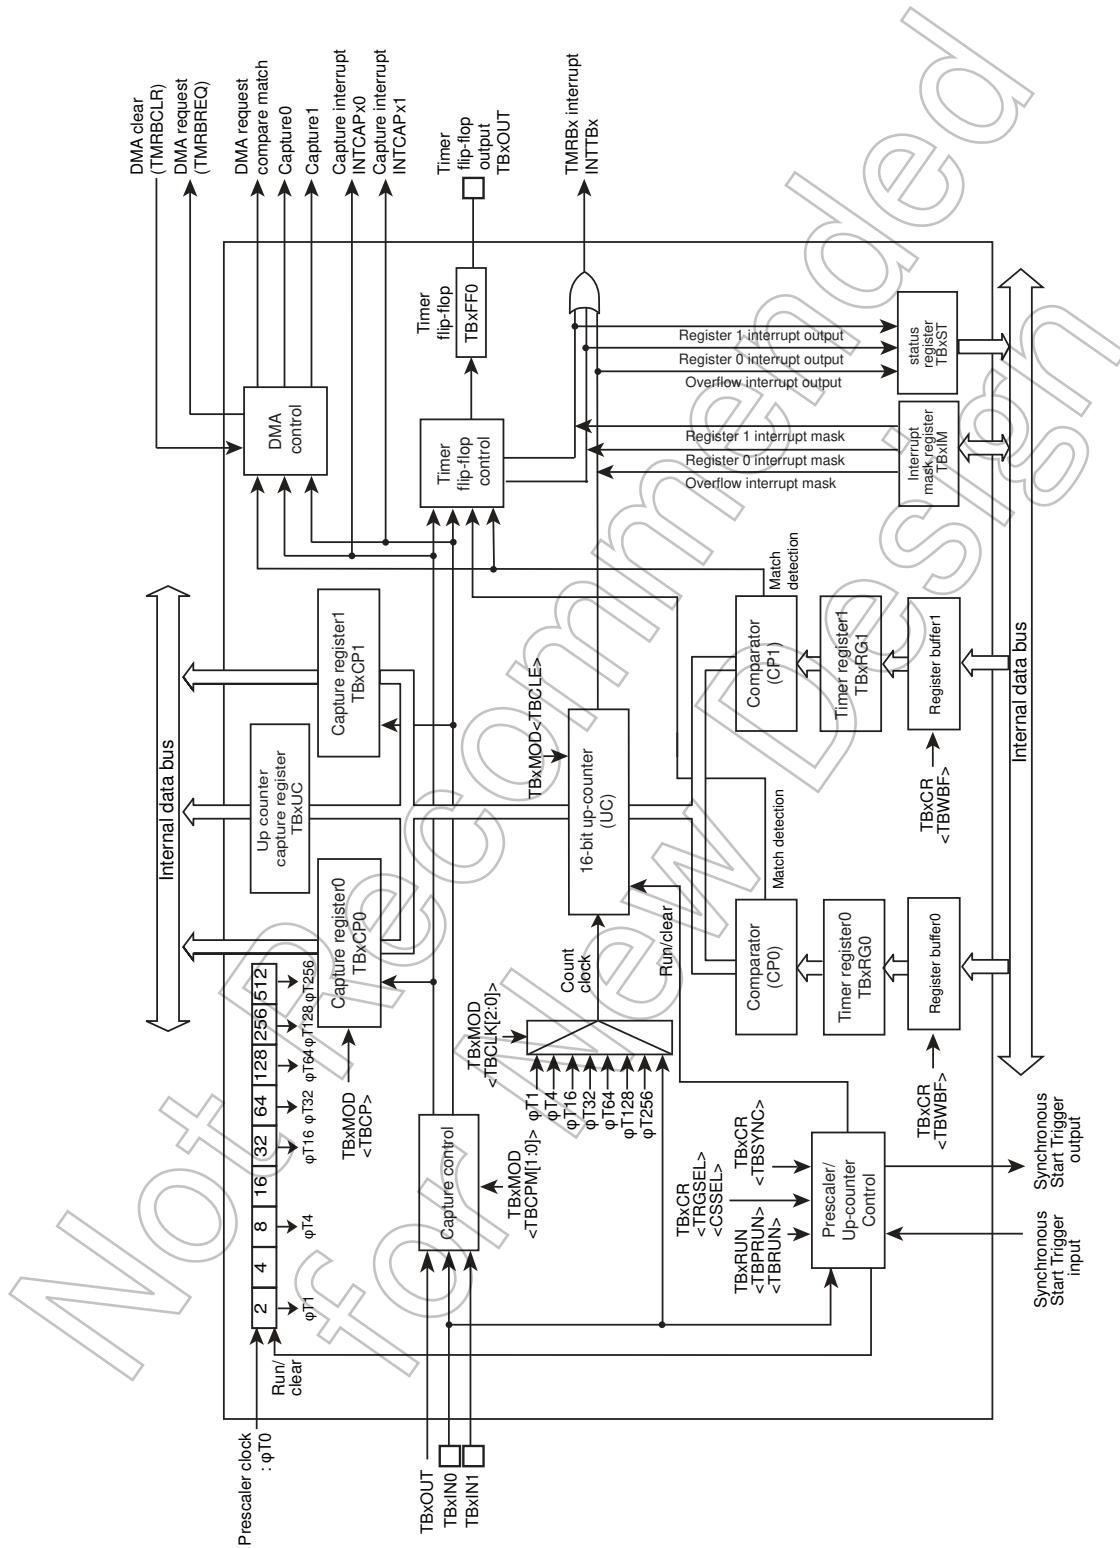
DMA clear (TMRBCLR)
DMA request (TMRBREQ)
DMA request compare match
Capture0
Capture1
Capture interrupt INTCAPx0
Capture interrupt INTCAPx1
Timer flip-flop output TBxOUT
TMRBx interrupt INTTBx

DMA control
Timer flip-flop TBxFF0
Timer flip-flop control
Register 1 interrupt output
Register 0 interrupt output
Overflow interrupt output
status register TBxST
Register 1 interrupt mask
Register 0 interrupt mask
Overflow interrupt mask
Interrupt mask register TBxIM
Match detection

Internal data bus
Capture register1 TBxCP1
Up counter capture register TBxUC
Capture register0 TBxCP0
TBxMOD<TBCLE>
16-bit up-counter (UC)
Comparator (CP1)
Timer register1 TBxRG1
Register buffer1
TBxCR <TBWBF>
Internal data bus
Match detection
Run/clear
Count clock
Comparator (CP0)
Timer register0 TBxRG0
Register buffer0
TBxCR <TBWBF>

Run/ clear
2 | 4 | 8 | 16 | 32 | 64 | 128 | 256 | 512
φT1 φT4 φT16 φT32 φT64 φT128 φT256
TBxMOD <TBCP>
TBxMOD <TBCLK[2:0]>
φT1 φT4 φT16 φT32 φT64 φT128 φT256
Capture control
TBxMOD <TBCPM[1:0]>
TBxCR <TRGSEL> <CSSEL>
TBxCR <TBSYNC>
TBxRUN <TBPRUN> <TBRUN>
Prescaler/ Up-counter Control
Synchronous Start Trigger output
Synchronous Start Trigger input

Prescaler clock : φT0
TBxOUT
TBxIN0
TBxIN1

Not Recommended for New Design